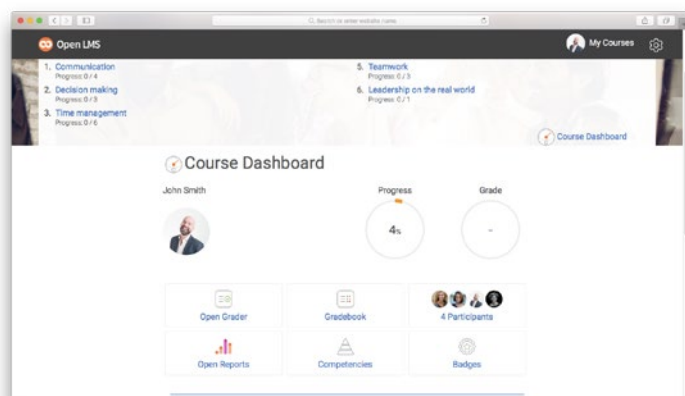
Q Search or enter website name

Open LMS

My Courses

1. Communication
Progress: 0 / 4
2. Decision making
Progress: 0 / 3
3. Time management
Progress: 0 / 6

5. Teamwork
Progress: 0 / 3
6. Leadership on the real world
Progress: 0 / 1

Course Dashboard

Course Dashboard

John Smith

Progress
4%

Grade
-

Open Grader

Gradebook

4 Participants

Open Reports

Competencies

Badges